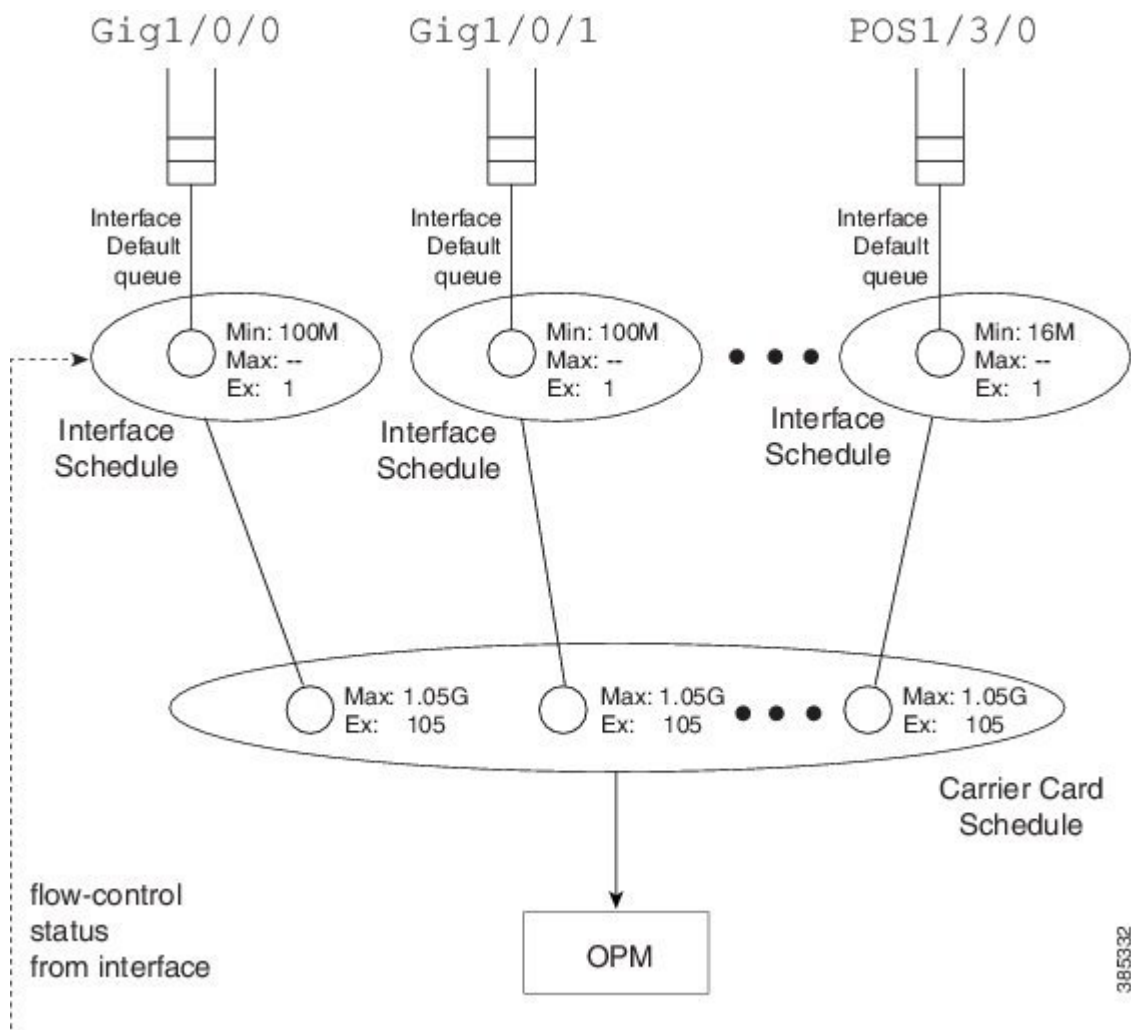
Gig1/0/0

Gig1/0/1

POS1/3/0

Interface Default queue

Interface Default queue

Interface Default queue

Min: 100M
Max: --
Ex: 1

Min: 100M
Max: --
Ex: 1

Min: 16M
Max: --
Ex: 1

Interface Schedule

Interface Schedule

Interface Schedule

Max: 1.05G
Ex: 105

Max: 1.05G
Ex: 105

Max: 1.05G
Ex: 105

Carrier Card Schedule

flow-control status from interface

OPM

385332